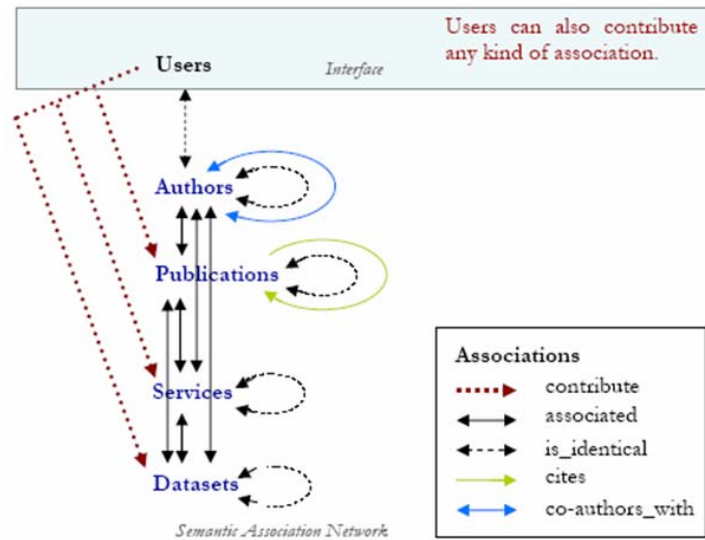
Users can also contribute any kind of association.

Users

Interface

Authors

Publications

Services

Datasets

Semantic Association Network

Associations
contribute
associated
is_identical
cites
co-authors_with